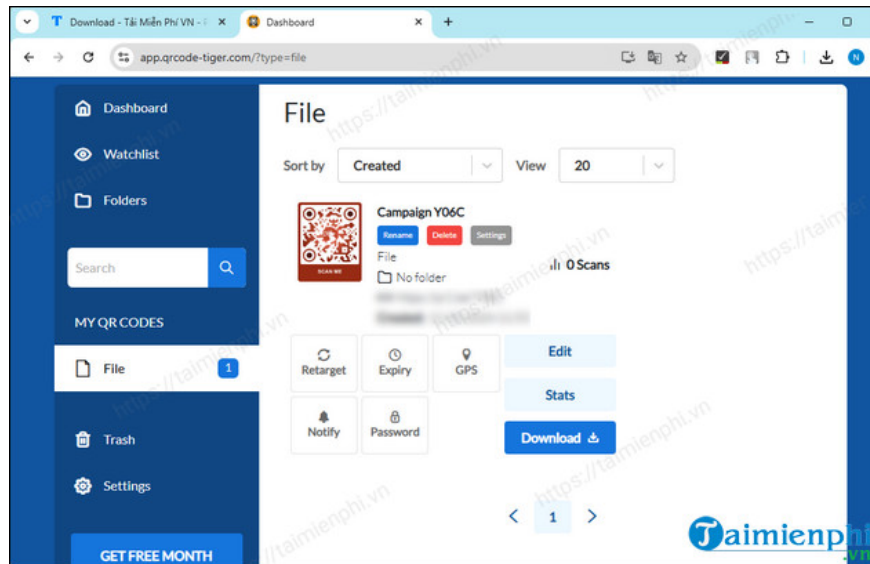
Download - Tải Miễn Phí VN - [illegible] ×
Dashboard ×
+
app.qrcode-tiger.com/?type=file

Dashboard
Watchlist
Folders
Search
MY QR CODES
File 1
Trash
Settings
GET FREE MONTH

File

Sort by Created View 20

Campaign Y06C
Rename Delete Settings
File
No folder
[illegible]
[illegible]
0 Scans
SCAN ME

Retarget
Expiry
GPS
Edit
Stats
Notify
Password
Download

1

https://taimienphi.vn
Taimienphi.vn